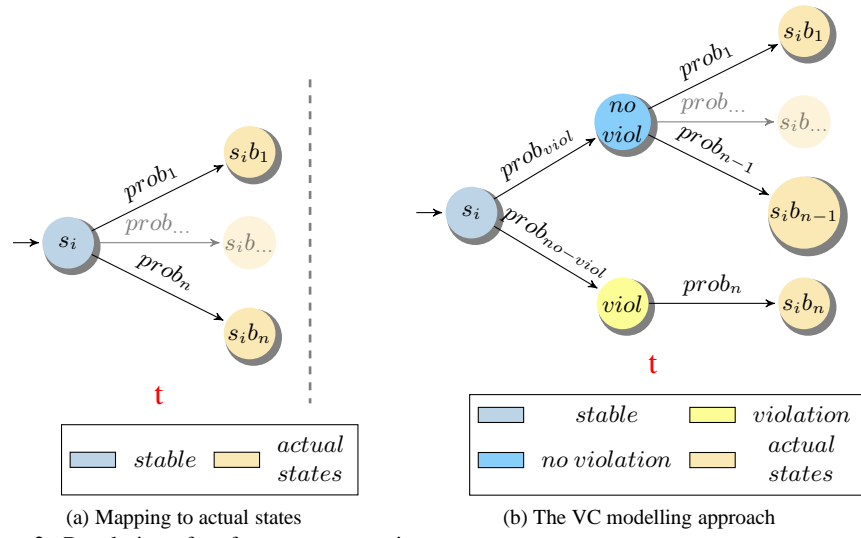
$s_i$

$prob_1$

$prob_{...}$

$prob_n$

$s_ib_1$

$s_ib_{...}$

$s_ib_n$

t

| | |
|---|---|
| *stable* | *actual states* |

(a) Mapping to actual states

$s_i$

$prob_{viol}$

$prob_{no-viol}$

*no viol*

*viol*

$prob_1$

$prob_{...}$

$prob_{n-1}$

$prob_n$

$s_ib_1$

$s_ib_{...}$

$s_ib_{n-1}$

$s_ib_n$

t

| | |
|---|---|
| *stable* | *violation* |
| *no violation* | *actual states* |

(b) The VC modelling approach